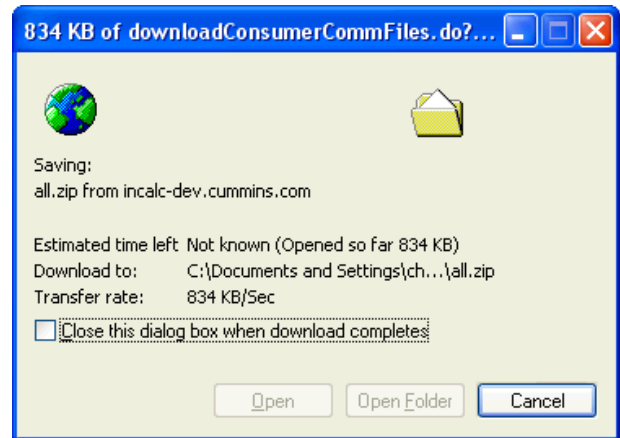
834 KB of downloadConsumerCommFiles.do?...

Saving:
all.zip from incalc-dev.cummins.com

Estimated time left Not known (Opened so far 834 KB)
Download to: C:\Documents and Settings\ch...\all.zip
Transfer rate: 834 KB/Sec

Close this dialog box when download completes

Open Open Folder Cancel